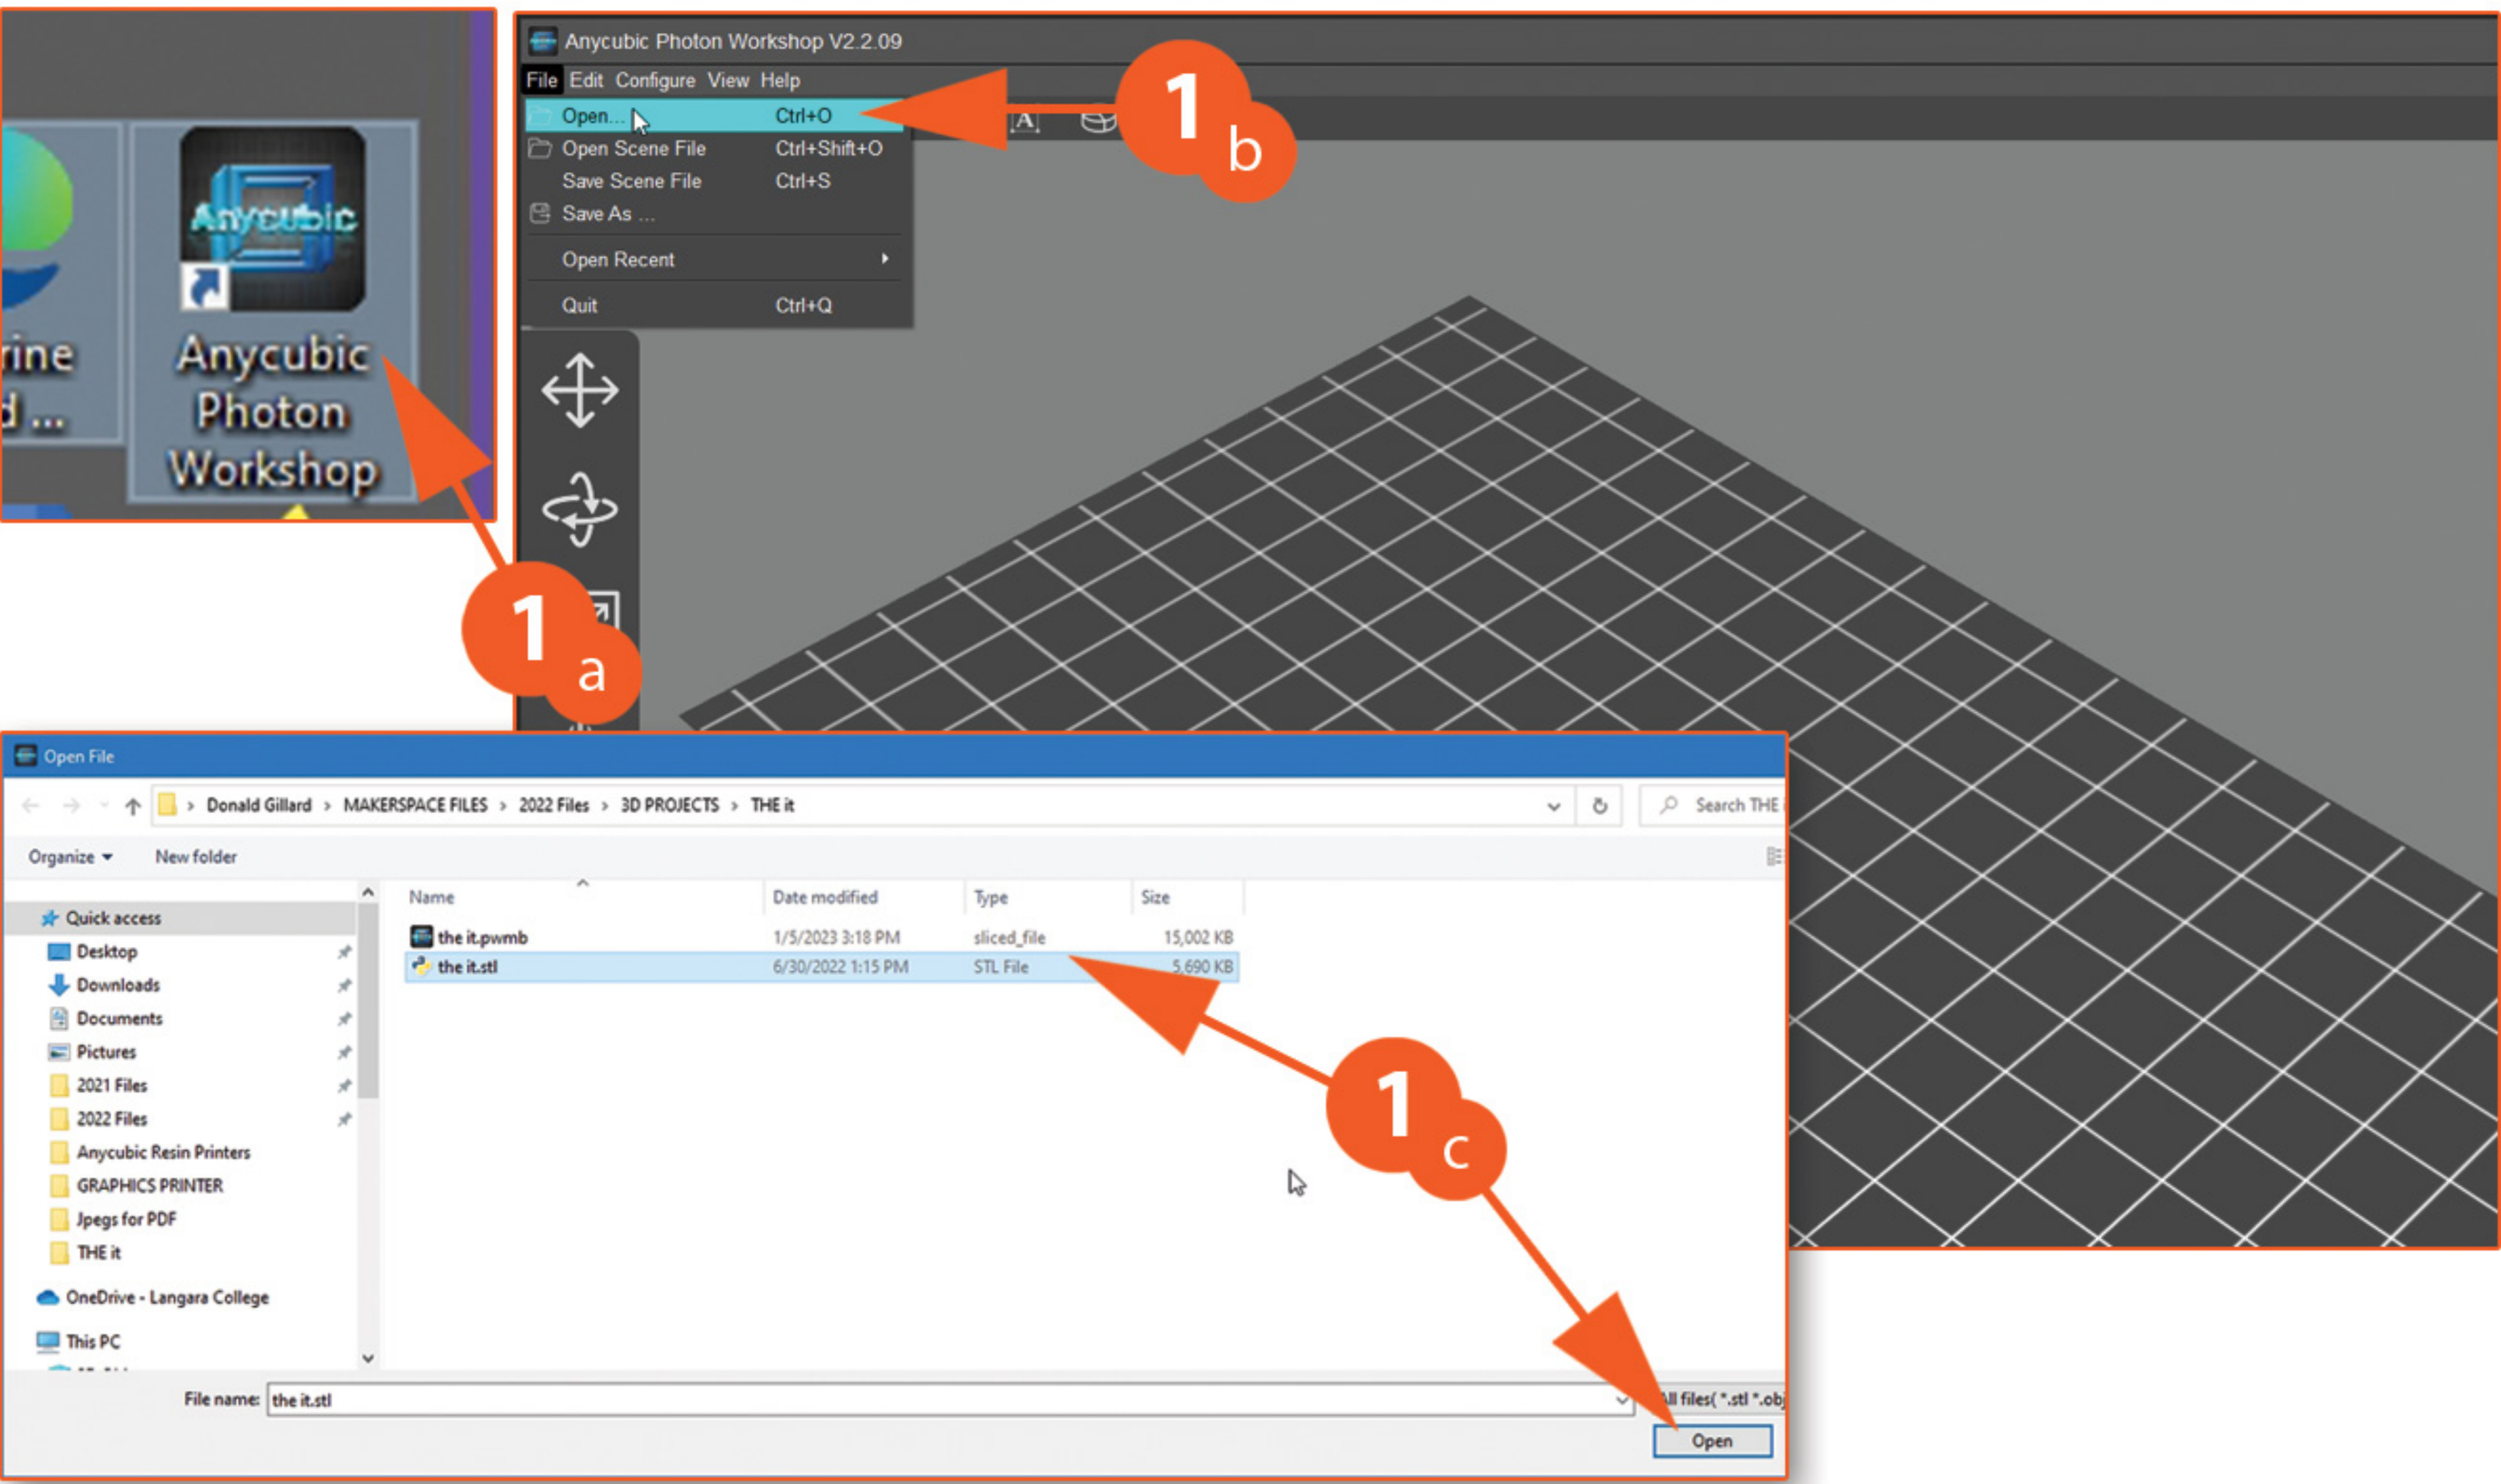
rine
d ...

Anycubic

Anycubic Photon Workshop

Anycubic Photon Workshop V2.2.09

File Edit Configure View Help

Open... Ctrl+O
Open Scene File Ctrl+Shift+O
Save Scene File Ctrl+S
Save As ...
Open Recent
Quit Ctrl+Q

1 b

1 a

Open File

Donald Gillard > MAKERSPACE FILES > 2022 Files > 3D PROJECTS > THE it

Search THE

Organize New folder

| Name | Date modified | Type | Size |
|---|---|---|---|
| the it.pwmb | 1/5/2023 3:18 PM | sliced_file | 15,002 KB |
| the it.stl | 6/30/2022 1:15 PM | STL File | 5,690 KB |

Quick access
Desktop
Downloads
Documents
Pictures
2021 Files
2022 Files
Anycubic Resin Printers
GRAPHICS PRINTER
Jpegs for PDF
THE it
OneDrive - Langara College
This PC

1 c

File name: the it.stl

All files( *.stl *.obj

Open